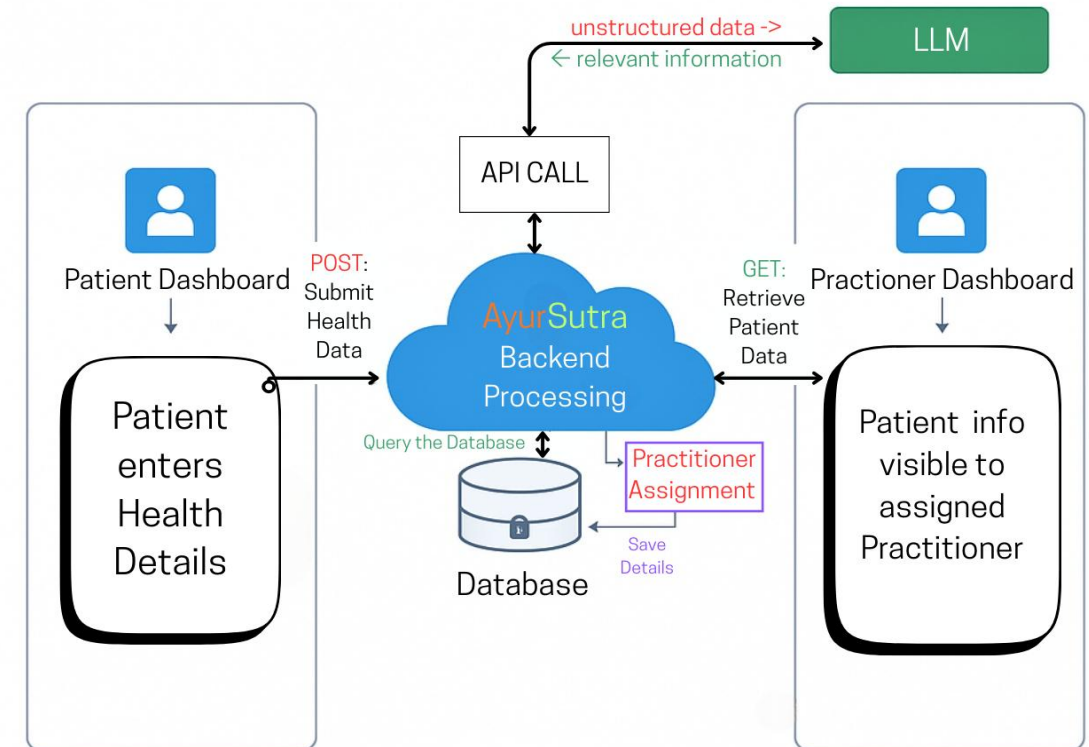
unstructured data ->
← relevant information

LLM

API CALL

Patient Dashboard

POST: Submit Health Data

AyurSutra Backend Processing

GET: Retrieve Patient Data

Practioner Dashboard

Patient enters Health Details

Query the Database

Practitioner Assignment

Save Details

Database

Patient info visible to assigned Practitioner